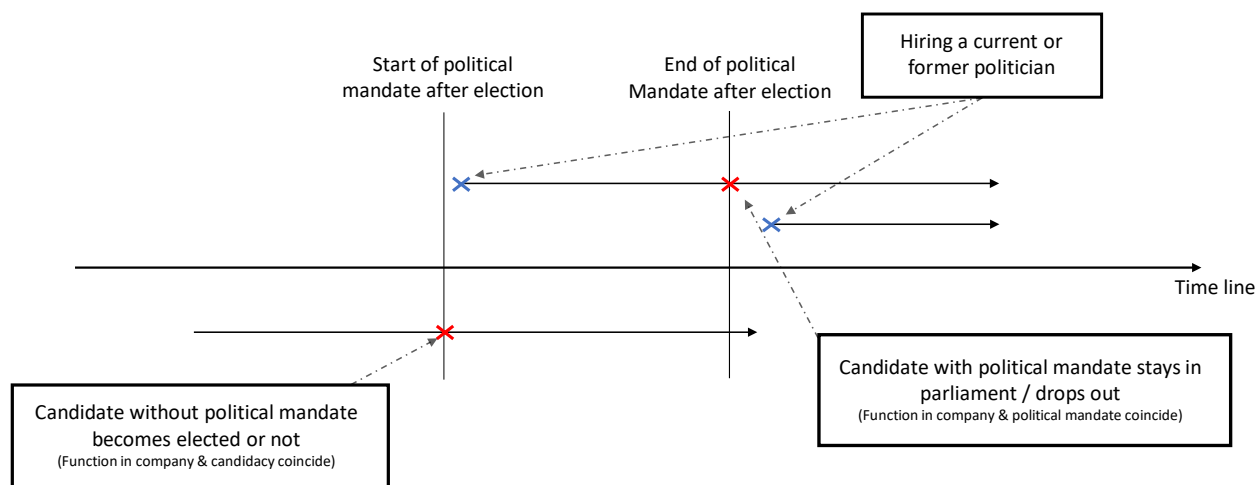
Hiring a current or former politician

Start of political mandate after election

End of political Mandate after election

Time line

Candidate with political mandate stays in parliament / drops out
(Function in company & political mandate coincide)

Candidate without political mandate becomes elected or not
(Function in company & candidacy coincide)